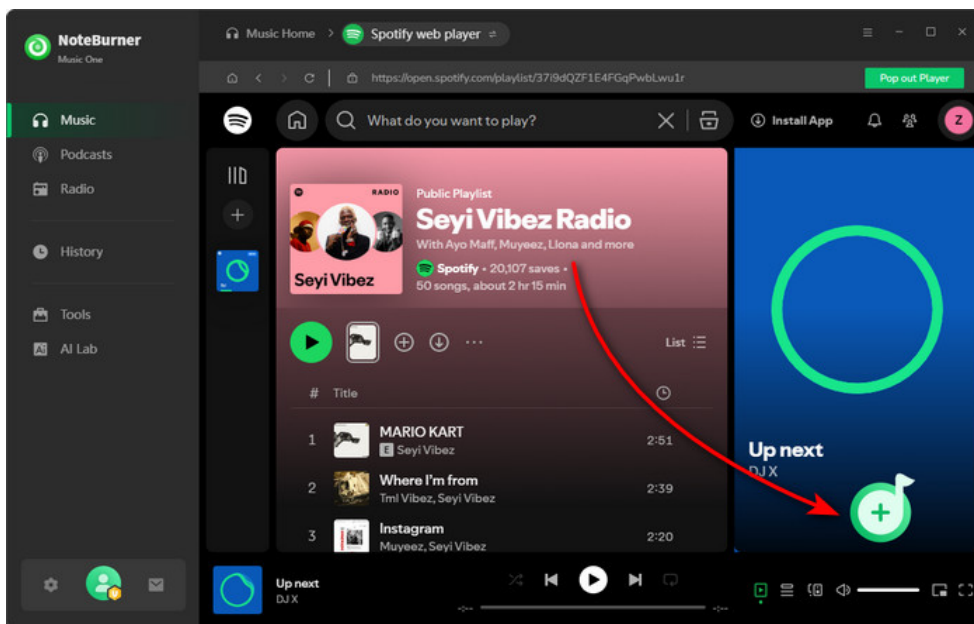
NoteBurner
Music One

Music
Podcasts
Radio
History
Tools
AI Lab

Music Home > Spotify web player

https://open.spotify.com/playlist/37i9dQZF1E4FGqPwbLwu1r

Pop out Player

What do you want to play?

Install App

Z

RADIO
Seyi Vibez

Public Playlist
Seyi Vibez Radio
With Ayo Maff, Muyeez, Llona and more
Spotify • 20,107 saves •
50 songs, about 2 hr 15 min

List

# Title

| # | Title | |
|---|---|---|
| 1 | MARIO KART<br>E Seyi Vibez | 2:51 |
| 2 | Where I'm from<br>Tml Vibez, Seyi Vibez | 2:39 |
| 3 | Instagram<br>Muyeez, Seyi Vibez | 2:20 |

Up next
DJ X

Up next
DJ X

-:--
-:--